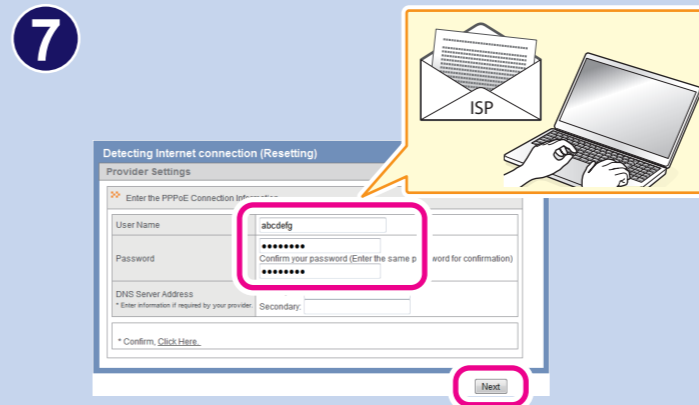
7

ISP

Detecting Internet connection (Resetting)

Provider Settings

Enter the PPPoE Connection Information

| User Name | abcdefg |
|---|---|
| Password | •••••••• Confirm your password (Enter the same p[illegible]word for confirmation) •••••••• |
| DNS Server Address * Enter information if required by your provider. | Secondary: |

* Confirm, Click Here.

Next